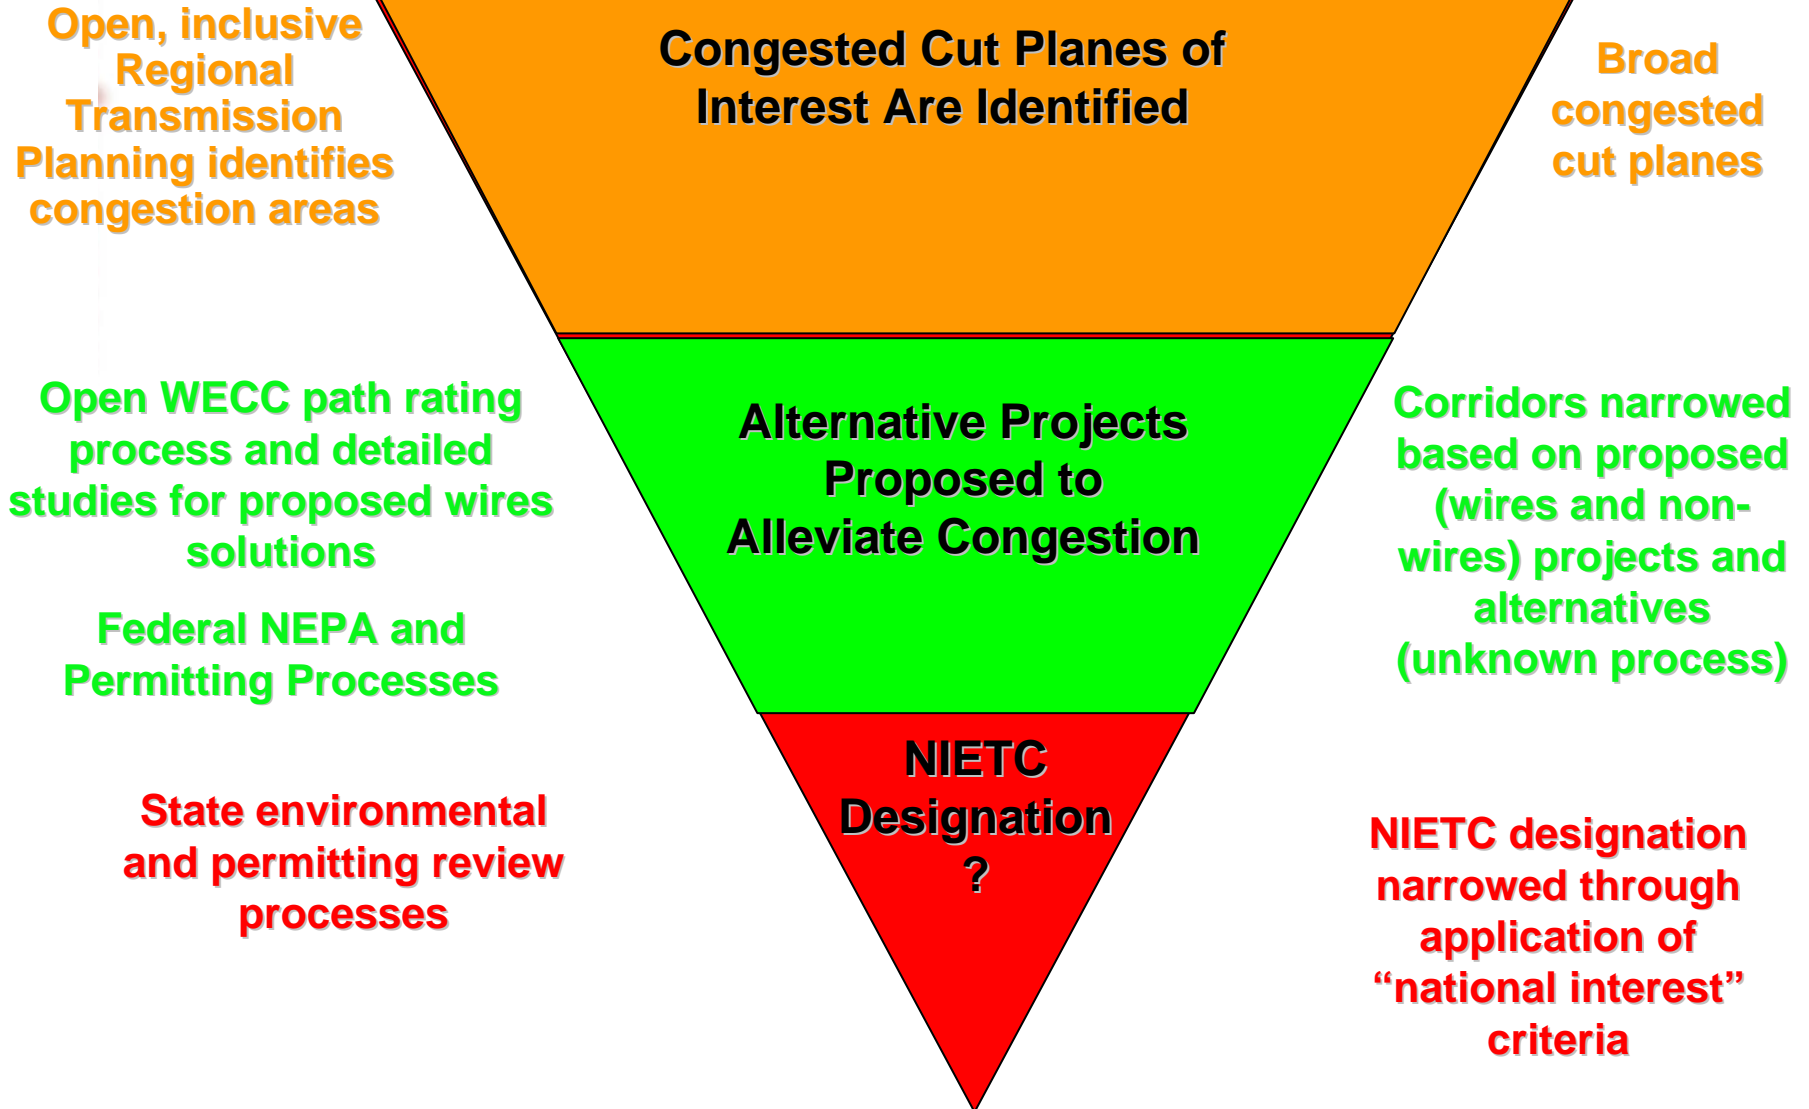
Open, inclusive Regional Transmission Planning identifies congestion areas

Congested Cut Planes of Interest Are Identified

Broad congested cut planes

Open WECC path rating process and detailed studies for proposed wires solutions

Federal NEPA and Permitting Processes

Alternative Projects Proposed to Alleviate Congestion

Corridors narrowed based on proposed (wires and non-wires) projects and alternatives (unknown process)

State environmental and permitting review processes

NIETC Designation ?

NIETC designation narrowed through application of “national interest” criteria